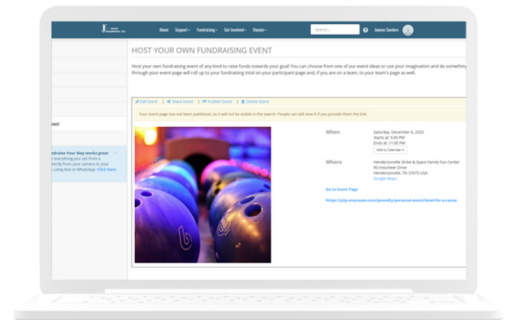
About Support Fundraising Get Involved Donate

Search

Jeanne Sanders

HOST YOUR OWN FUNDRAISING EVENT

Host your own fundraising event of any kind to raise funds towards your goal! You can choose from one of our event ideas or use your imagination and do something through your event page will roll up to your fundraising total on your participant page and, if you are on a team, to your team's page as well.

Edit Event | Share Event | Publish Event | Delete Event

Your event page has not been published, so it will not be visible in the search. People can still view it if you provide them the link.

When

Saturday, December 6, 2025
Starts at: 5:00 PM
Ends at: 11:00 PM
Add to Calendar

Where

Hendersonville Strike & Spare Family Fun Center
96 Volunteer Drive
Hendersonville, TN 37075 USA
Google Maps

Go to Event Page

https://p2p.onecause.com/jeanelly/personal-event/bowl-for-a-cause

aised

Fundraise Your Way works great
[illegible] everything you can from a
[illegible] family from your camera to your
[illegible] using text or WhatsApp. Click here